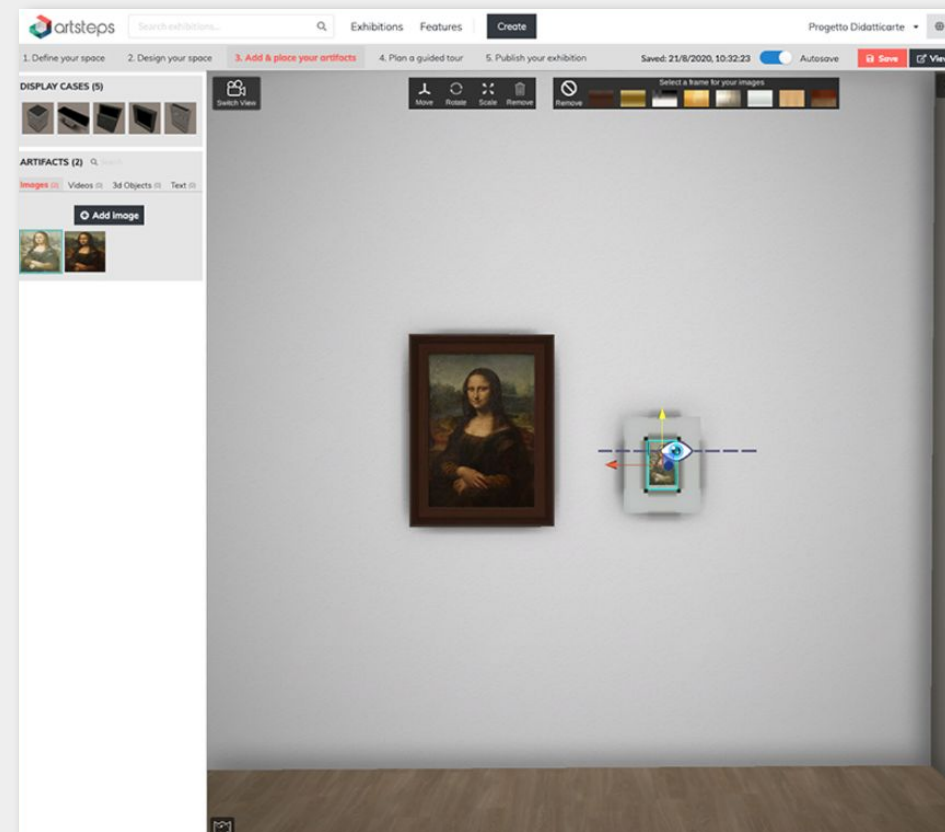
artsteps
Search exhibitions...
Exhibitions Features Create
Progetto Didatticarte
1. Define your space 2. Design your space 3. Add & place your artifacts 4. Plan a guided tour 5. Publish your exhibition
Saved: 21/8/2020, 10:32:23 Autosave
Save View
DISPLAY CASES (5)
ARTIFACTS (2)
Images (2) Videos (0) 3d Objects (0) Text (0)
Add image
Switch View
Move Rotate Scale Remove
Remove
Select a frame for your images